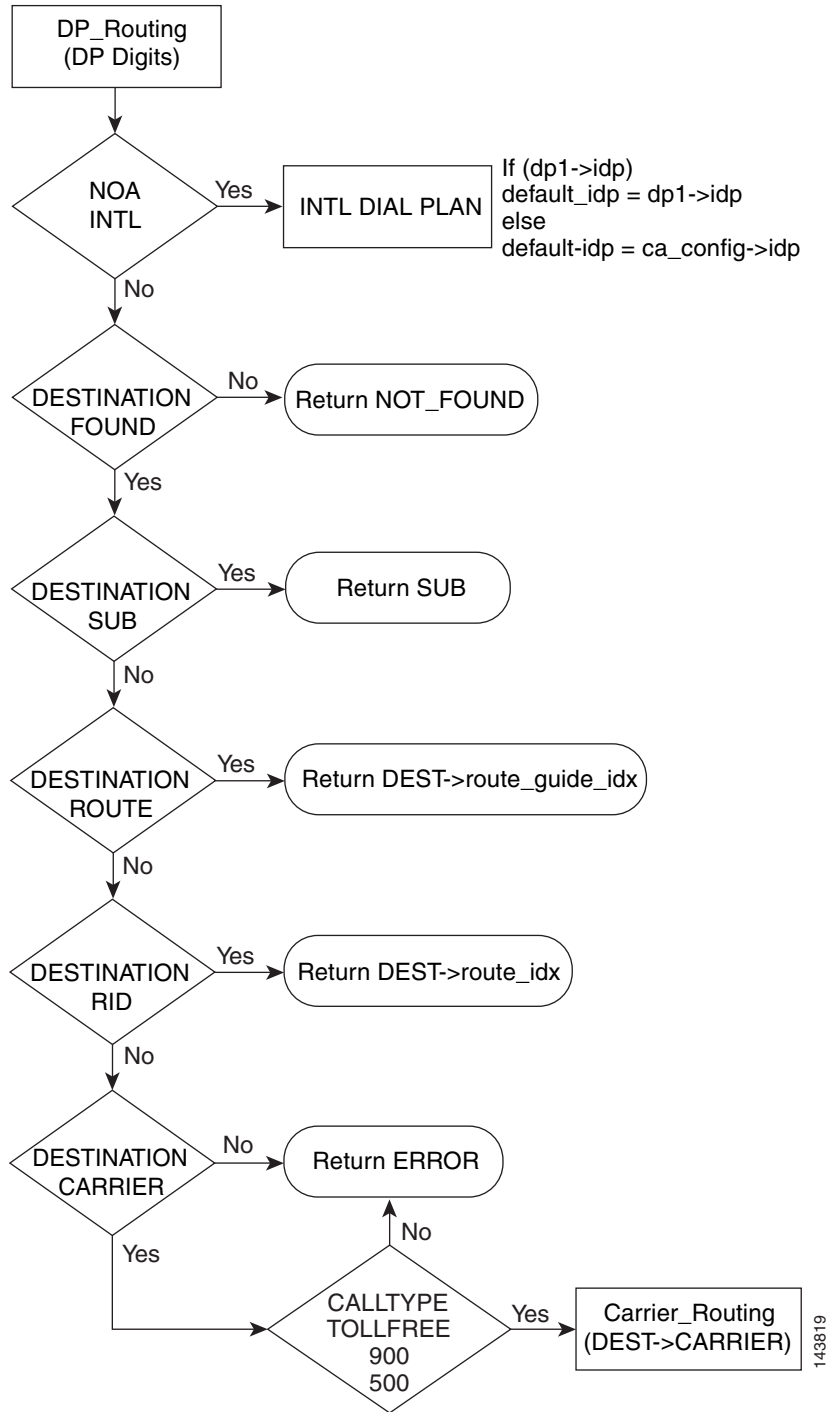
DP_Routing
(DP Digits)

NOA
INTL

Yes

INTL DIAL PLAN

If (dp1->idp)
default_idp = dp1->idp
else
default-idp = ca_config->idp

No

DESTINATION
FOUND

No

Return NOT_FOUND

Yes

DESTINATION
SUB

Yes

Return SUB

No

DESTINATION
ROUTE

Yes

Return DEST->route_guide_idx

No

DESTINATION
RID

Yes

Return DEST->route_idx

No

DESTINATION
CARRIER

No

Return ERROR

No

Yes

CALLTYPE
TOLLFREE
900
500

Yes

Carrier_Routing
(DEST->CARRIER)

143819